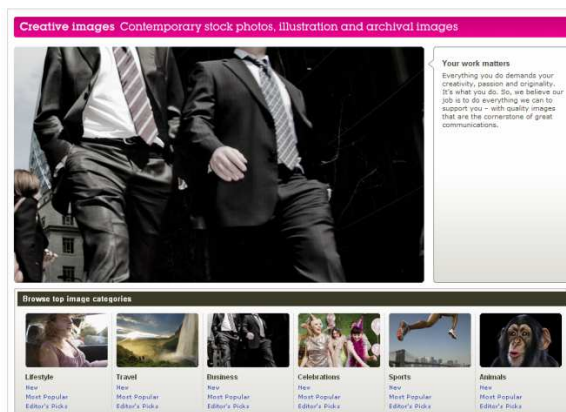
Creative images Contemporary stock photos, illustration and archival images

Your work matters
Everything you do demands your creativity, passion and originality. It's what you do. So, we believe our job is to do everything we can to support you – with quality images that are the cornerstone of great communications.

Browse top image categories

Lifestyle
New
Most Popular
Editor's Picks

Travel
New
Most Popular
Editor's Picks

Business
New
Most Popular
Editor's Picks

Celebrations
New
Most Popular
Editor's Picks

Sports
New
Most Popular
Editor's Picks

Animals
New
Most Popular
Editor's Picks